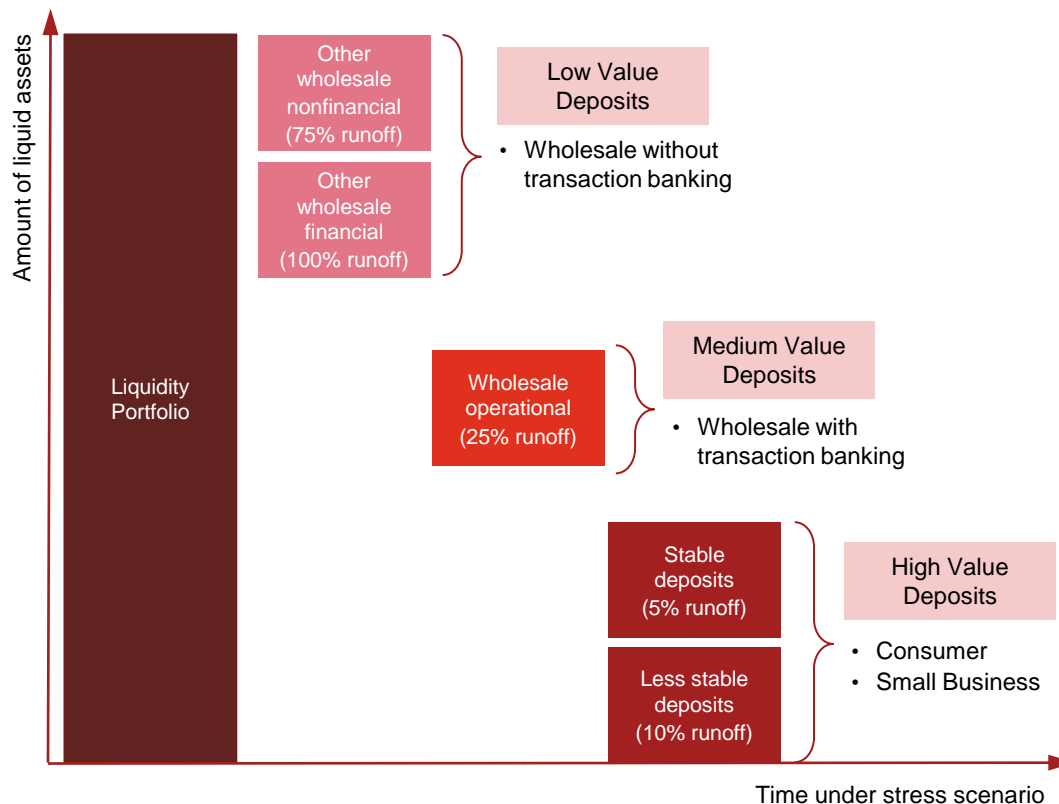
Amount of liquid assets

Liquidity Portfolio

Other wholesale nonfinancial (75% runoff)

Other wholesale financial (100% runoff)

Low Value Deposits

• Wholesale without transaction banking

Wholesale operational (25% runoff)

Medium Value Deposits

• Wholesale with transaction banking

Stable deposits (5% runoff)

Less stable deposits (10% runoff)

High Value Deposits

• Consumer
• Small Business

Time under stress scenario